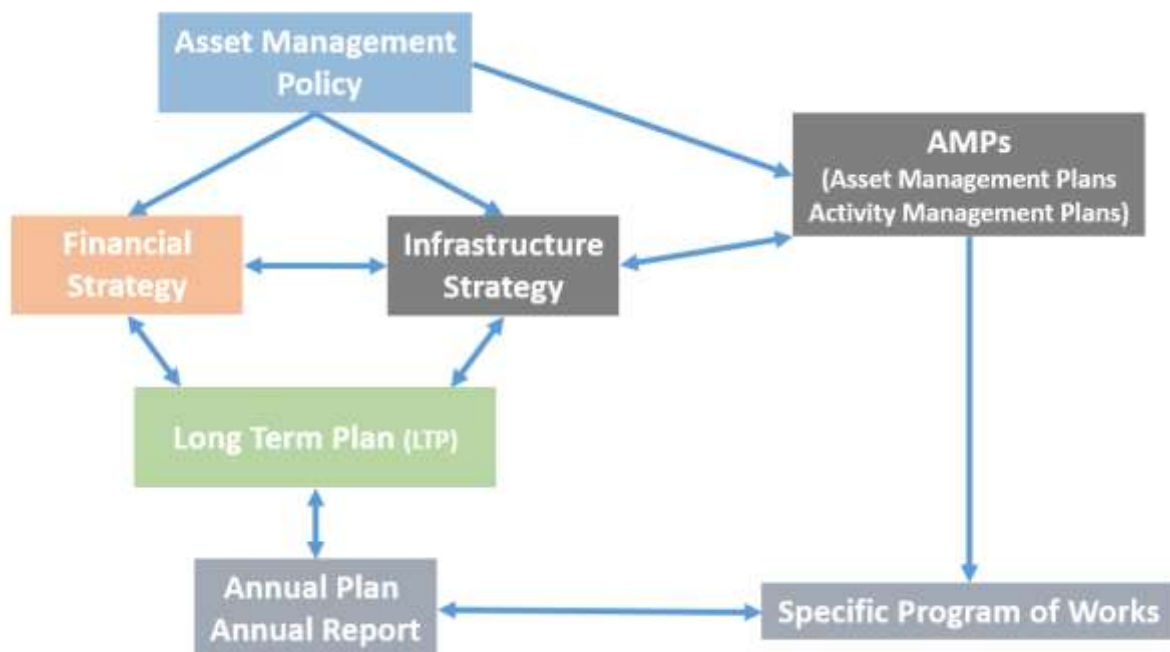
Asset Management Policy

AMPs
(Asset Management Plans
Activity Management Plans)

Financial Strategy

Infrastructure Strategy

Long Term Plan (LTP)

Annual Plan
Annual Report

Specific Program of Works